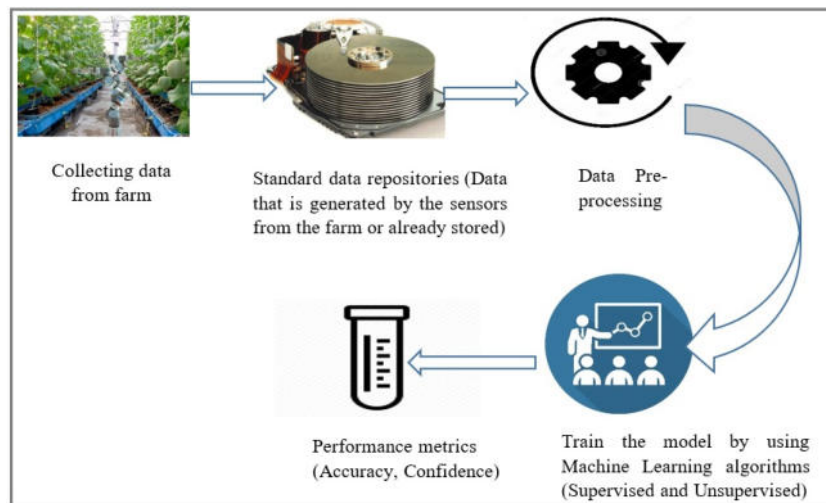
Collecting data from farm

Standard data repositories (Data that is generated by the sensors from the farm or already stored)

Data Pre-processing

Performance metrics (Accuracy, Confidence)

Train the model by using Machine Learning algorithms (Supervised and Unsupervised)